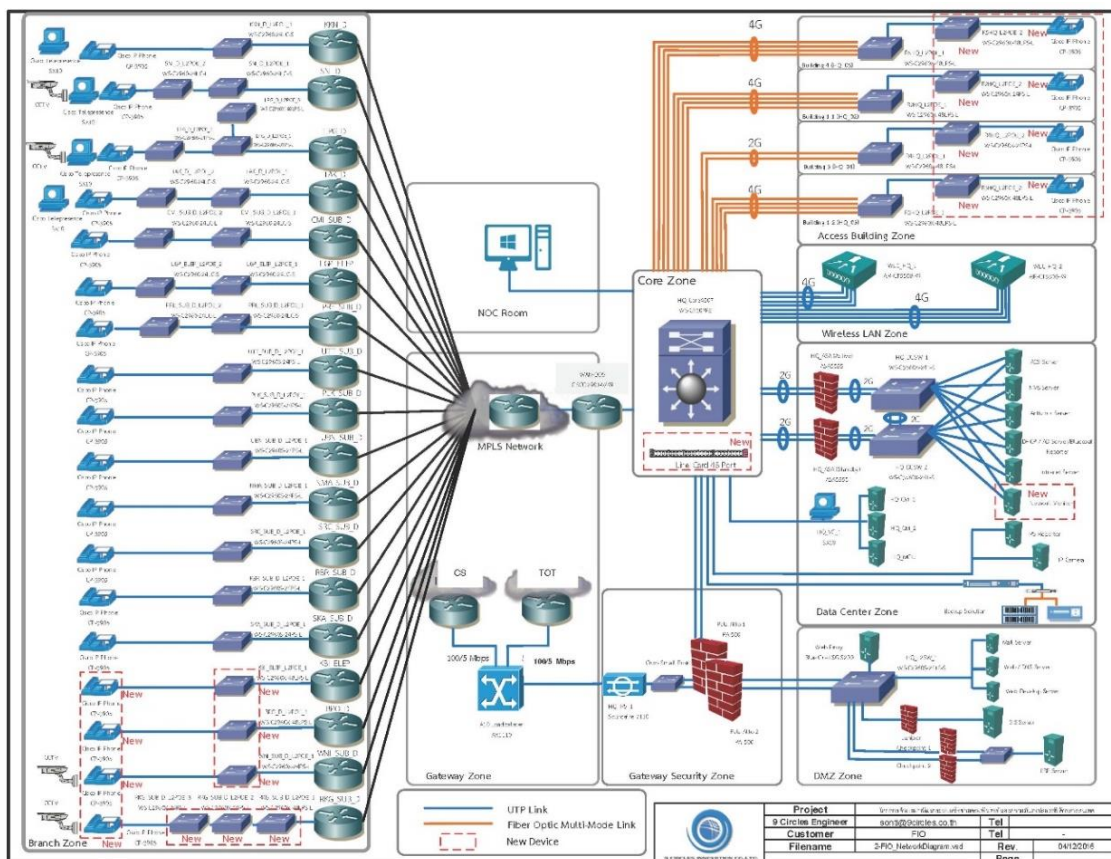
KKN_D
SVI_D
CMI_SUB_D
New
New
New
New
New
New
Branch Zone
4G
4G
2G
4G
New
New
New
New
Access Building Zone
NOC Room
Core Zone
4G
4G
Wireless LAN Zone
MPLS Network
2G
2G
New
Line Card 48 Port
2G
New
Data Center Zone
CS
TOT
100/5 Mbps
100/5 Mbps
Gateway Zone
Gateway Security Zone
DMZ Zone
UTP Link
Fiber Optic Multi-Mode Link
New Device

| Project | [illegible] | | |
|---|---|---|---|
| 9 Circles Engineer | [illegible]@9circles.co.th | Tel | |
| Customer | FIO | Tel | - |
| Filename | 2-FIO_NetworkDiagram.vsd | Rev. | 04/12/2016 |
| | | Page | |